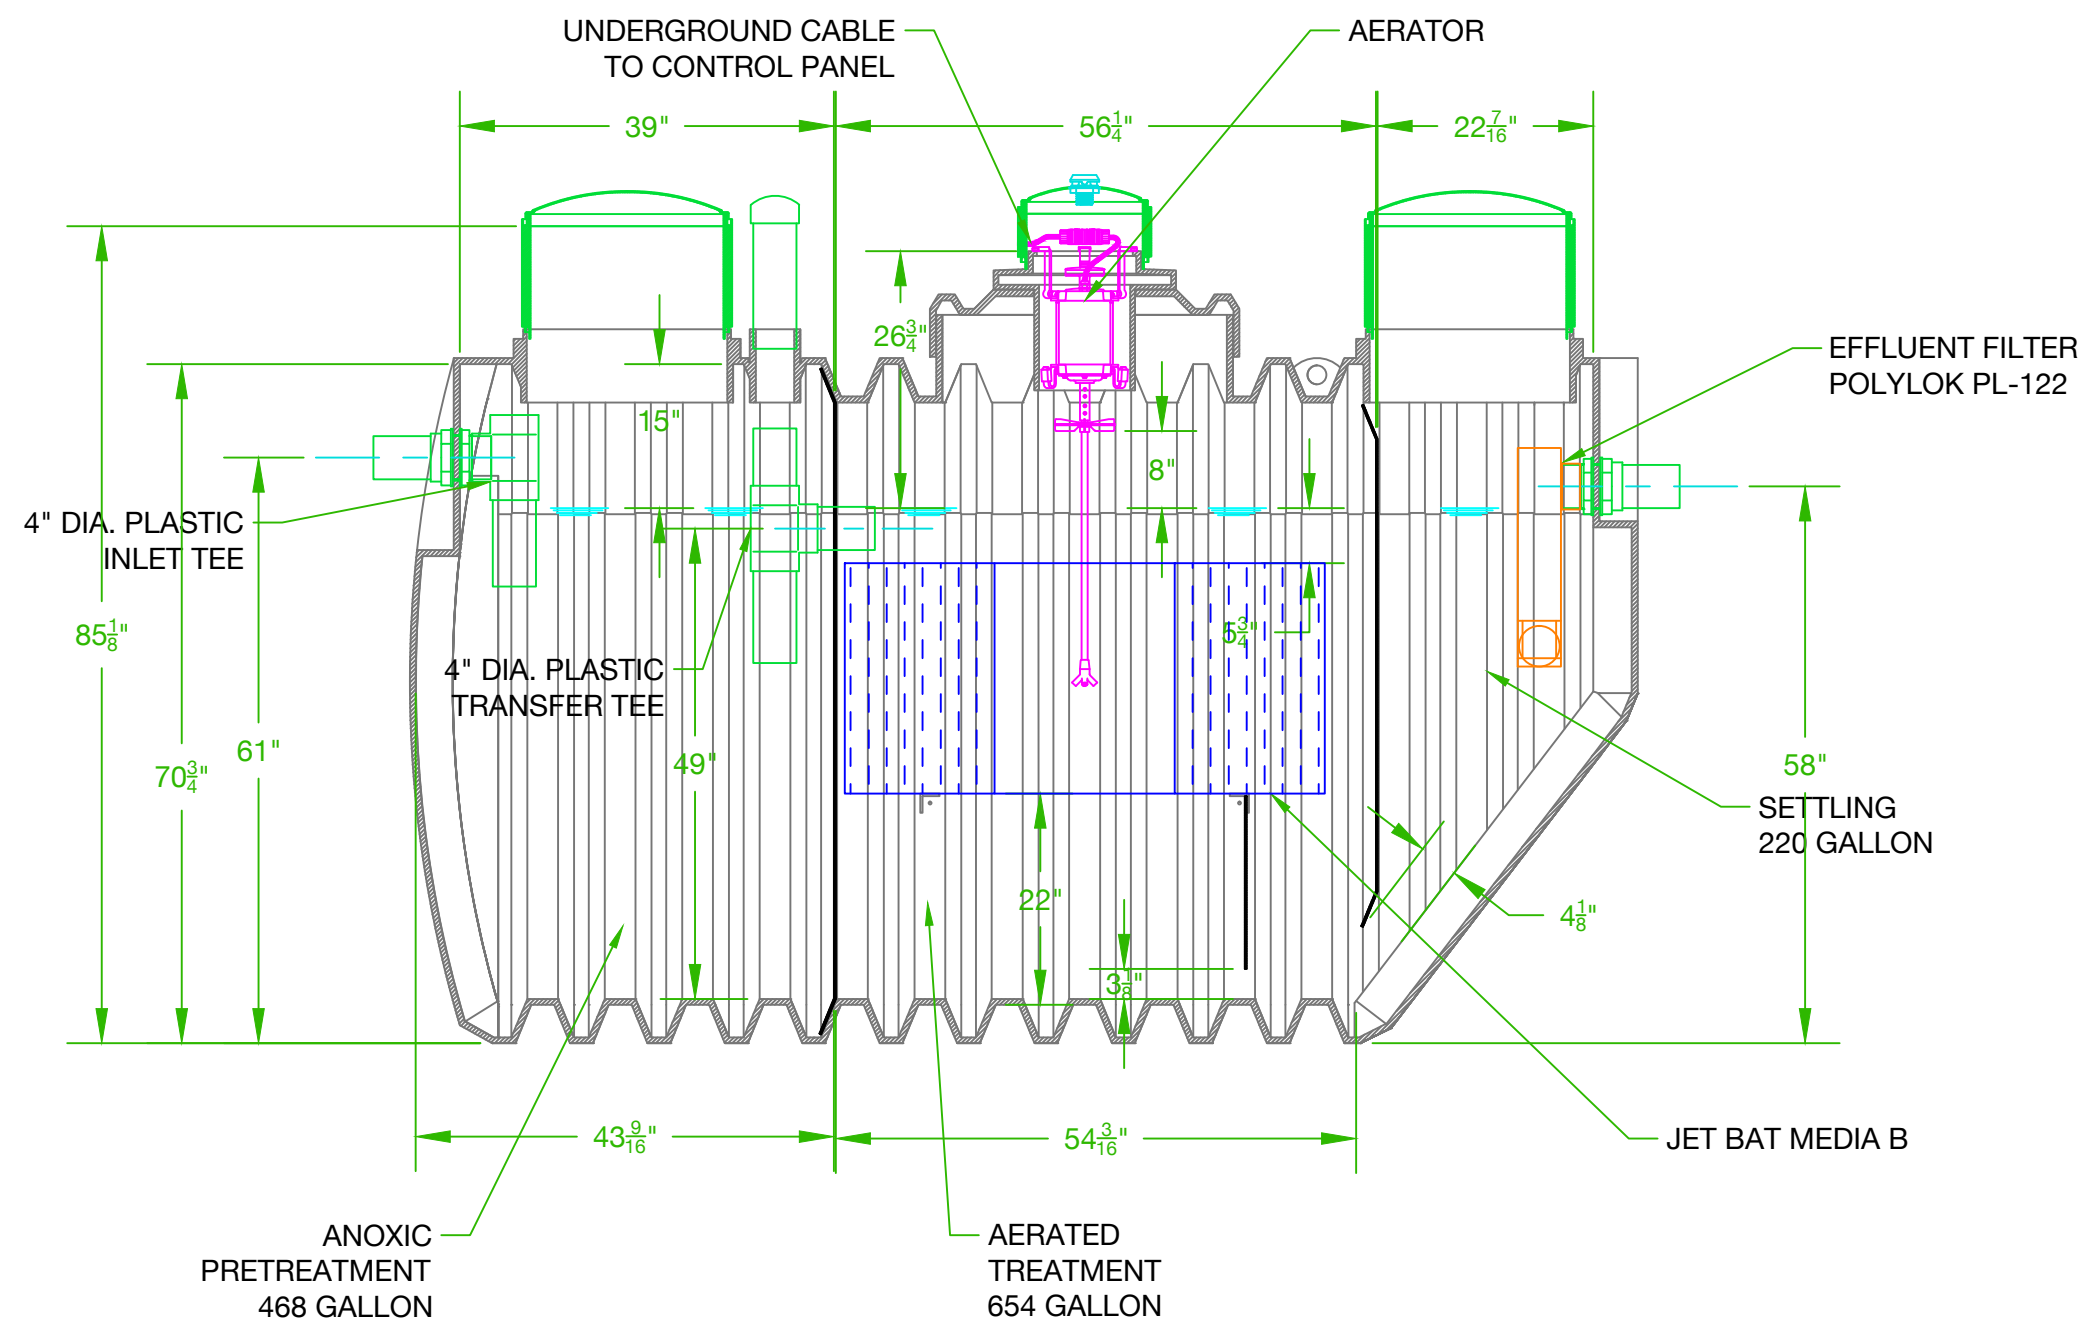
UNDERGROUND CABLE TO CONTROL PANEL

AERATOR

39"

$56\frac{1}{4}$"

$22\frac{7}{16}$"

EFFLUENT FILTER POLYLOK PL-122

$26\frac{3}{4}$"

15"

8"

4" DIA. PLASTIC INLET TEE

$85\frac{1}{8}$"

$5\frac{3}{4}$"

4" DIA. PLASTIC TRANSFER TEE

61"

$70\frac{3}{4}$"

49"

58"

SETTLING 220 GALLON

22"

$4\frac{1}{8}$"

$3\frac{1}{8}$"

$43\frac{9}{16}$"

$54\frac{3}{16}$"

JET BAT MEDIA B

ANOXIC PRETREATMENT 468 GALLON

AERATED TREATMENT 654 GALLON